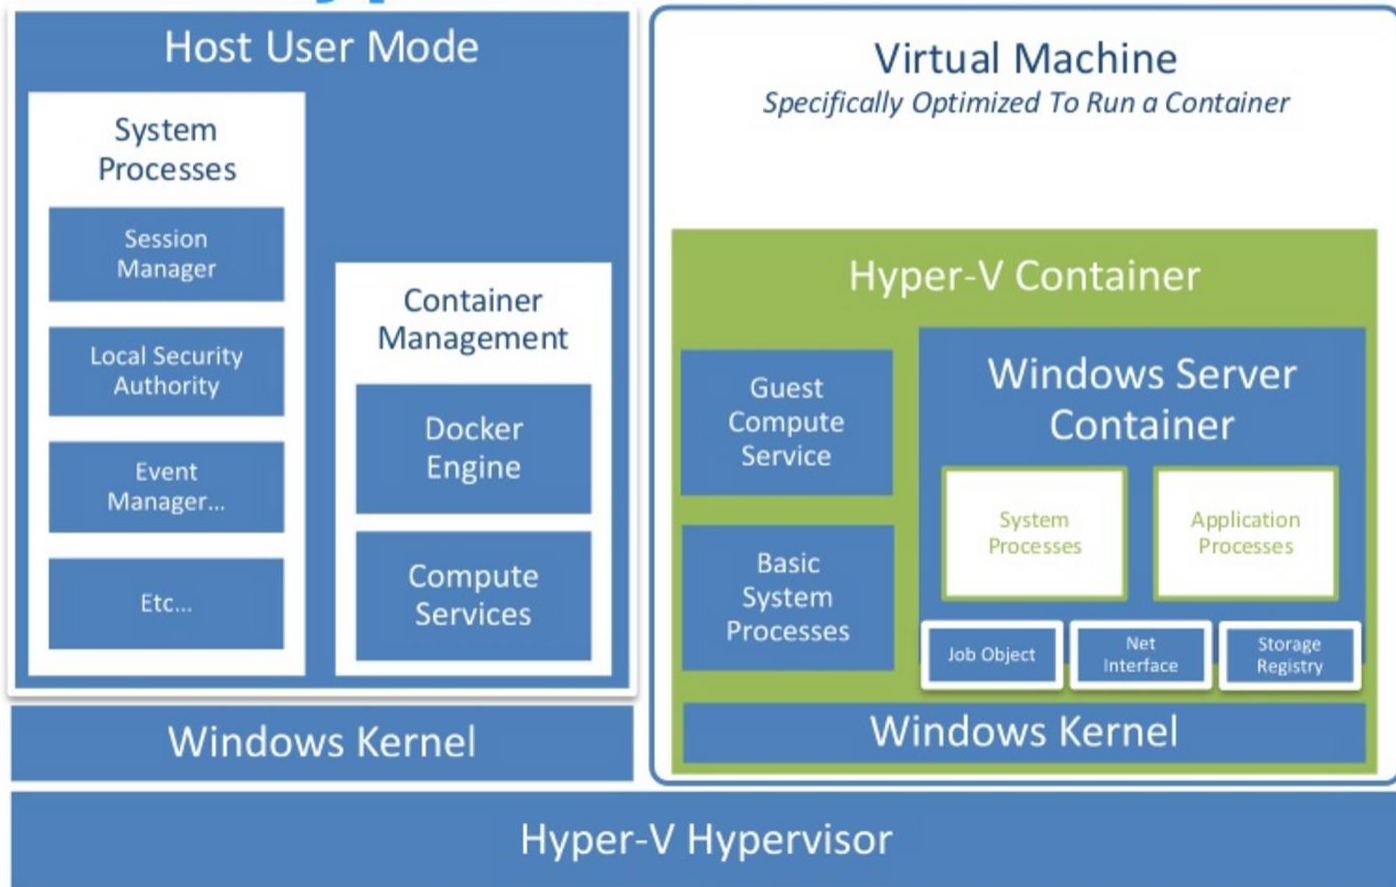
Host User Mode

System Processes

Session Manager

Local Security Authority

Event Manager...

Etc...

Container Management

Docker Engine

Compute Services

Windows Kernel

Virtual Machine
Specifically Optimized To Run a Container

Hyper-V Container

Guest Compute Service

Basic System Processes

Windows Server Container

System Processes

Application Processes

Job Object

Net Interface

Storage Registry

Windows Kernel

Hyper-V Hypervisor